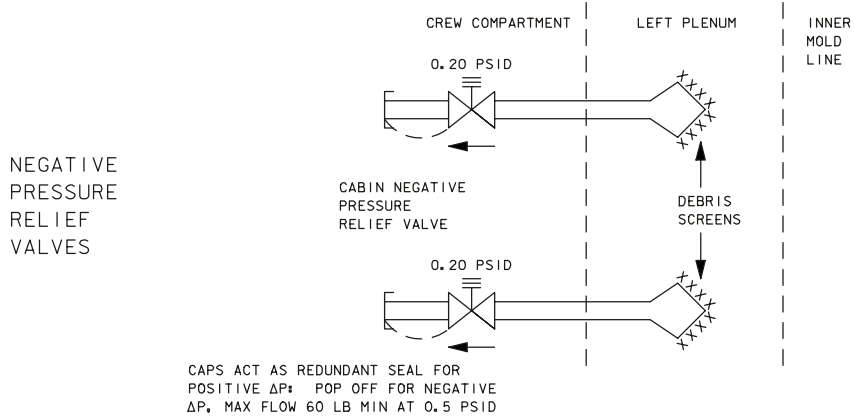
CREW COMPARTMENT

LEFT PLENUM

INNER MOLD LINE

0.20 PSID

NEGATIVE PRESSURE RELIEF VALVES

CABIN NEGATIVE PRESSURE RELIEF VALVE

DEBRIS SCREENS

0.20 PSID

CAPS ACT AS REDUNDANT SEAL FOR POSITIVE ΔP: POP OFF FOR NEGATIVE ΔP, MAX FLOW 60 LB MIN AT 0.5 PSID